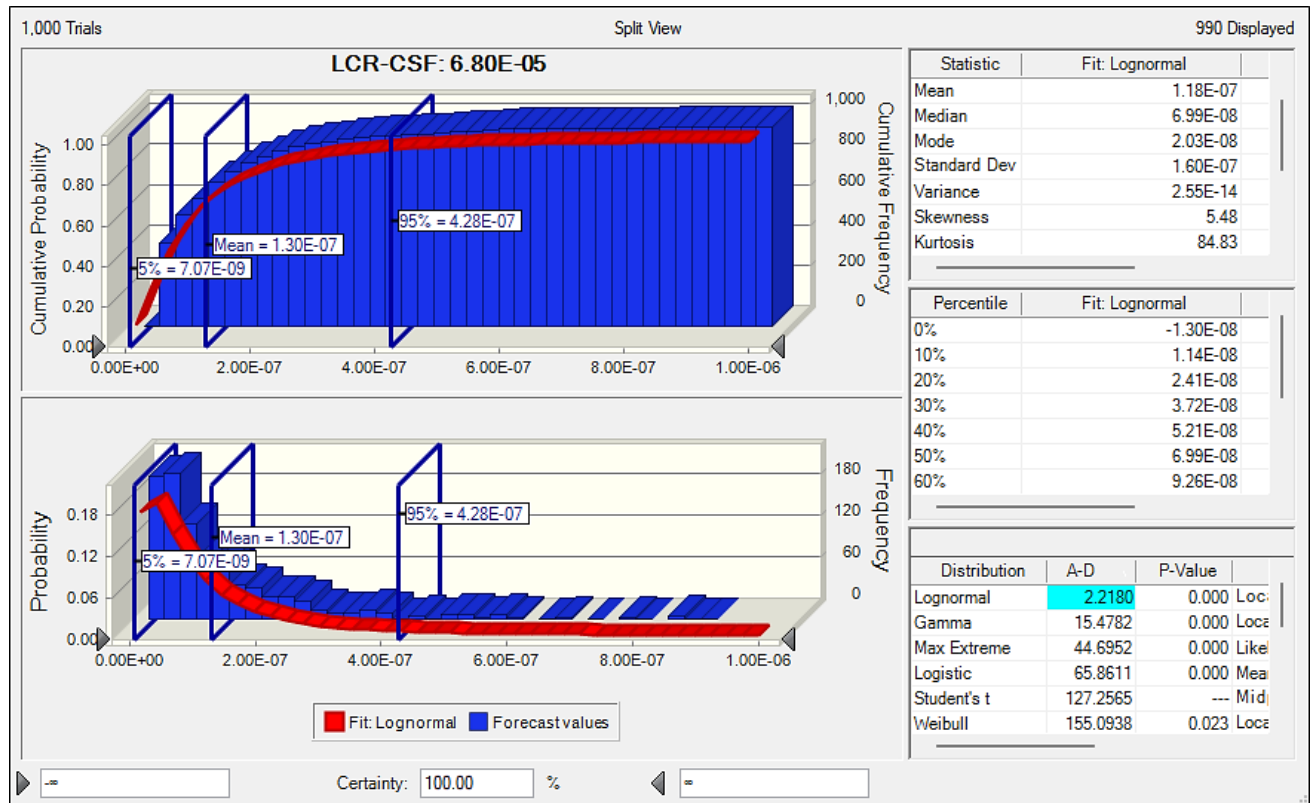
1,000 Trials

Split View

990 Displayed

LCR-CSF: 6.80E-05

Cumulative Probability

1.00
0.80
0.60
0.40
0.20
0.00

1,000
800
600
400
200
0

Cumulative Frequency

5% = 7.07E-09
Mean = 1.30E-07
95% = 4.28E-07

0.00E+00 2.00E-07 4.00E-07 6.00E-07 8.00E-07 1.00E-06

Probability

0.18
0.12
0.06
0.00

180
120
60
0

Frequency

5% = 7.07E-09
Mean = 1.30E-07
95% = 4.28E-07

0.00E+00 2.00E-07 4.00E-07 6.00E-07 8.00E-07 1.00E-06

Fit: Lognormal
Forecast values

| Statistic | Fit: Lognormal |
|---|---|
| Mean | 1.18E-07 |
| Median | 6.99E-08 |
| Mode | 2.03E-08 |
| Standard Dev | 1.60E-07 |
| Variance | 2.55E-14 |
| Skewness | 5.48 |
| Kurtosis | 84.83 |

| Percentile | Fit: Lognormal |
|---|---|
| 0% | -1.30E-08 |
| 10% | 1.14E-08 |
| 20% | 2.41E-08 |
| 30% | 3.72E-08 |
| 40% | 5.21E-08 |
| 50% | 6.99E-08 |
| 60% | 9.26E-08 |

| Distribution | A-D | P-Value | |
|---|---|---|---|
| Lognormal | 2.2180 | 0.000 | Loca |
| Gamma | 15.4782 | 0.000 | Loca |
| Max Extreme | 44.6952 | 0.000 | Likel |
| Logistic | 65.8611 | 0.000 | Mea |
| Student's t | 127.2565 | --- | Midp |
| Weibull | 155.0938 | 0.023 | Loca |

-∞

Certainty: 100.00 %

∞